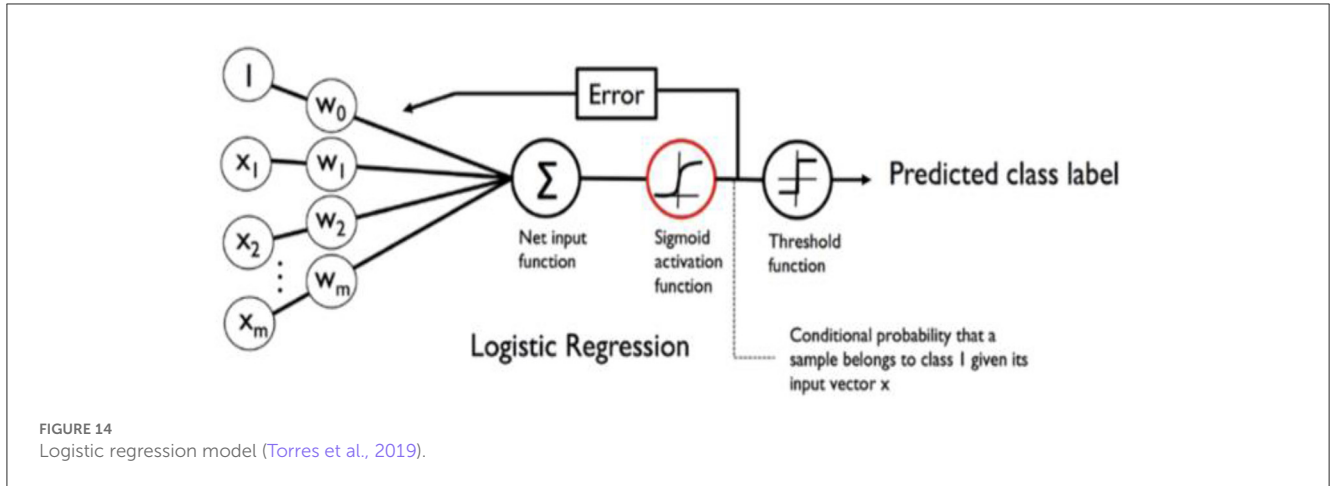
1

$w_0$

Error

$x_1$

$w_1$

$\Sigma$

Predicted class label

$x_2$

$w_2$

$\vdots$

$w_m$

$x_m$

Net input function

Sigmoid activation function

Threshold function

Logistic Regression

Conditional probability that a sample belongs to class 1 given its input vector x

FIGURE 14
Logistic regression model (Torres et al., 2019).